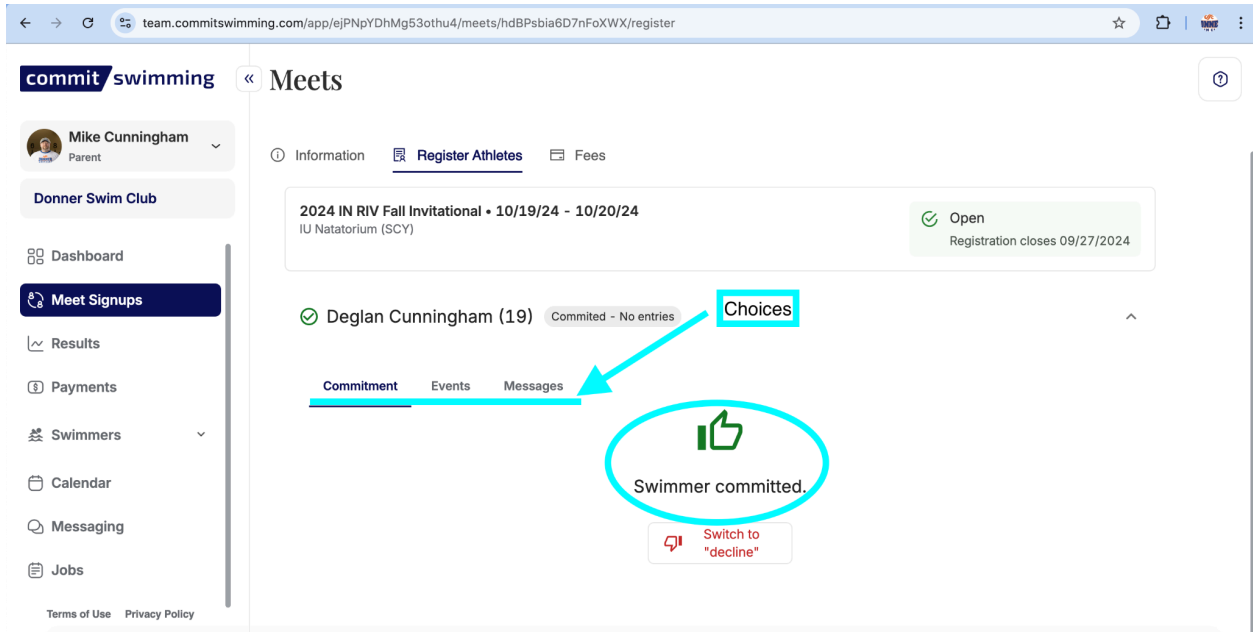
team.commitswimming.com/app/ejPNpYDhMg53othu4/meets/hdBPsbia6D7nFoXWX/register

commit swimming

Mike Cunningham
Parent

Donner Swim Club

Dashboard
Meet Signups
Results
Payments
Swimmers
Calendar
Messaging
Jobs

Terms of Use Privacy Policy

Meets

Information Register Athletes Fees

2024 IN RIV Fall Invitational • 10/19/24 - 10/20/24
IU Natatorium (SCY)

Open
Registration closes 09/27/2024

Deglan Cunningham (19) Commited - No entries

Choices

Commitment Events Messages

Swimmer committed.

Switch to "decline"